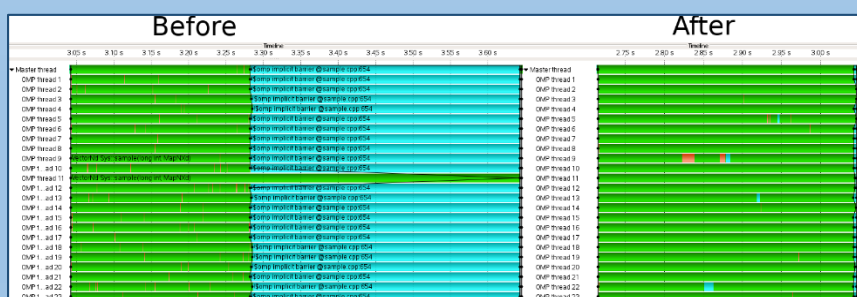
Before

After

Timeline

3.05 s 3.10 s 3.15 s 3.20 s 3.25 s 3.30 s 3.35 s 3.40 s 3.45 s 3.50 s 3.55 s 3.60 s

▾ Master thread
OMP thread 1
OMP thread 2
OMP thread 3
OMP thread 4
OMP thread 5
OMP thread 6
OMP thread 7
OMP thread 8
OMP thread 9
OMP t...ad 10
OMP thread 11
OMP t...ad 12
OMP t...ad 13
OMP t...ad 14
OMP t...ad 15
OMP t...ad 16
OMP t...ad 17
OMP t...ad 18
OMP t...ad 19
OMP t...ad 20
OMP t...ad 21
OMP t...ad 22

$omp implicit barrier @sample.cpp:654
$omp implicit barrier @sample.cpp:654
$omp implicit barrier @sample.cpp:654
$omp implicit barrier @sample.cpp:654
$omp implicit barrier @sample.cpp:654
$omp implicit barrier @sample.cpp:654
$omp implicit barrier @sample.cpp:654
$omp implicit barrier @sample.cpp:654
$omp implicit barrier @sample.cpp:654
$omp implicit barrier @sample.cpp:654
Network Sys::sample(long int, MapNxd)
$omp implicit barrier @sample.cpp:654
Network Sys::sample(long int, MapNxd)
$omp implicit barrier @sample.cpp:654
$omp implicit barrier @sample.cpp:654
$omp implicit barrier @sample.cpp:654
$omp implicit barrier @sample.cpp:654
$omp implicit barrier @sample.cpp:654
$omp implicit barrier @sample.cpp:654
$omp implicit barrier @sample.cpp:654
$omp implicit barrier @sample.cpp:654
$omp implicit barrier @sample.cpp:654
$omp implicit barrier @sample.cpp:654
$omp implicit barrier @sample.cpp:654

Timeline

2.75 s 2.80 s 2.85 s 2.90 s 2.95 s 3.00 s

▾ Master thread
OMP thread 1
OMP thread 2
OMP thread 3
OMP thread 4
OMP thread 5
OMP thread 6
OMP thread 7
OMP thread 8
OMP thread 9
OMP thread 10
OMP thread 11
OMP thread 12
OMP thread 13
OMP thread 14
OMP thread 15
OMP thread 16
OMP thread 17
OMP thread 18
OMP thread 19
OMP thread 20
OMP thread 21
OMP thread 22